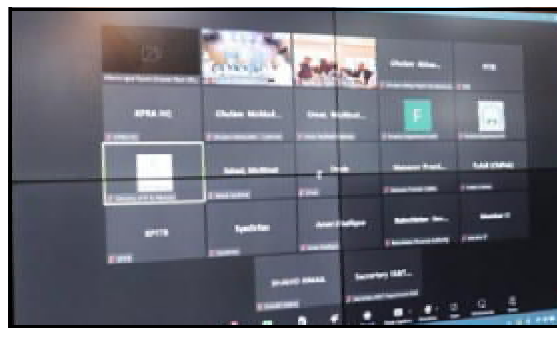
Olufemi Akinw...

PPTR

EPRA HQ

Olufemi McMull...

Omar McMull...

F

Salaat McMull...

Omar

Business Prod...

ILAB ONPAG

RPTR

Syahirin

Ansel Ehalkye

Batchfield Gur...

Member C

SHAKED SMAAL

Secretary SART...